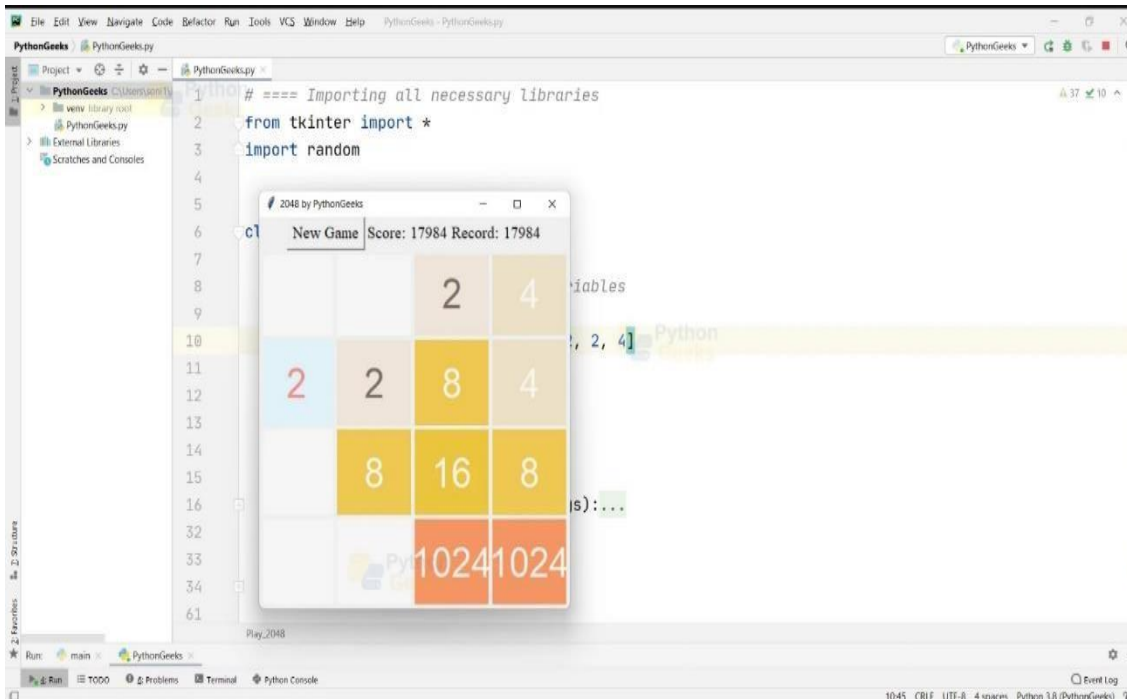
File Edit View Navigate Code Refactor Run Tools VCS Window Help PythonGeeks - PythonGeeks.py

PythonGeeks PythonGeeks.py

PythonGeeks

Project

PythonGeeks C:\Users\

venv library root

PythonGeeks.py

External Libraries

Scratches and Consoles

PythonGeeks.py

1 # ==== Importing all necessary libraries
2 from tkinter import *
3 import random
4
5
6 cl
7
8 iables
9
10 , 2, 4]
11
12
13
14
15
16 s):...
32
33
34
61

Play_2048

2048 by PythonGeeks

New Game Score: 17984 Record: 17984

| | | 2 | 4 |
|---|---|---|---|
| 2 | 2 | 8 | 4 |
| | 8 | 16 | 8 |
| | | 1024 | 1024 |

Run: main PythonGeeks

Run TODO Problems Terminal Python Console

Event Log

10:45 CRLF UTF-8 4 spaces Python 3.8 (PythonGeeks)